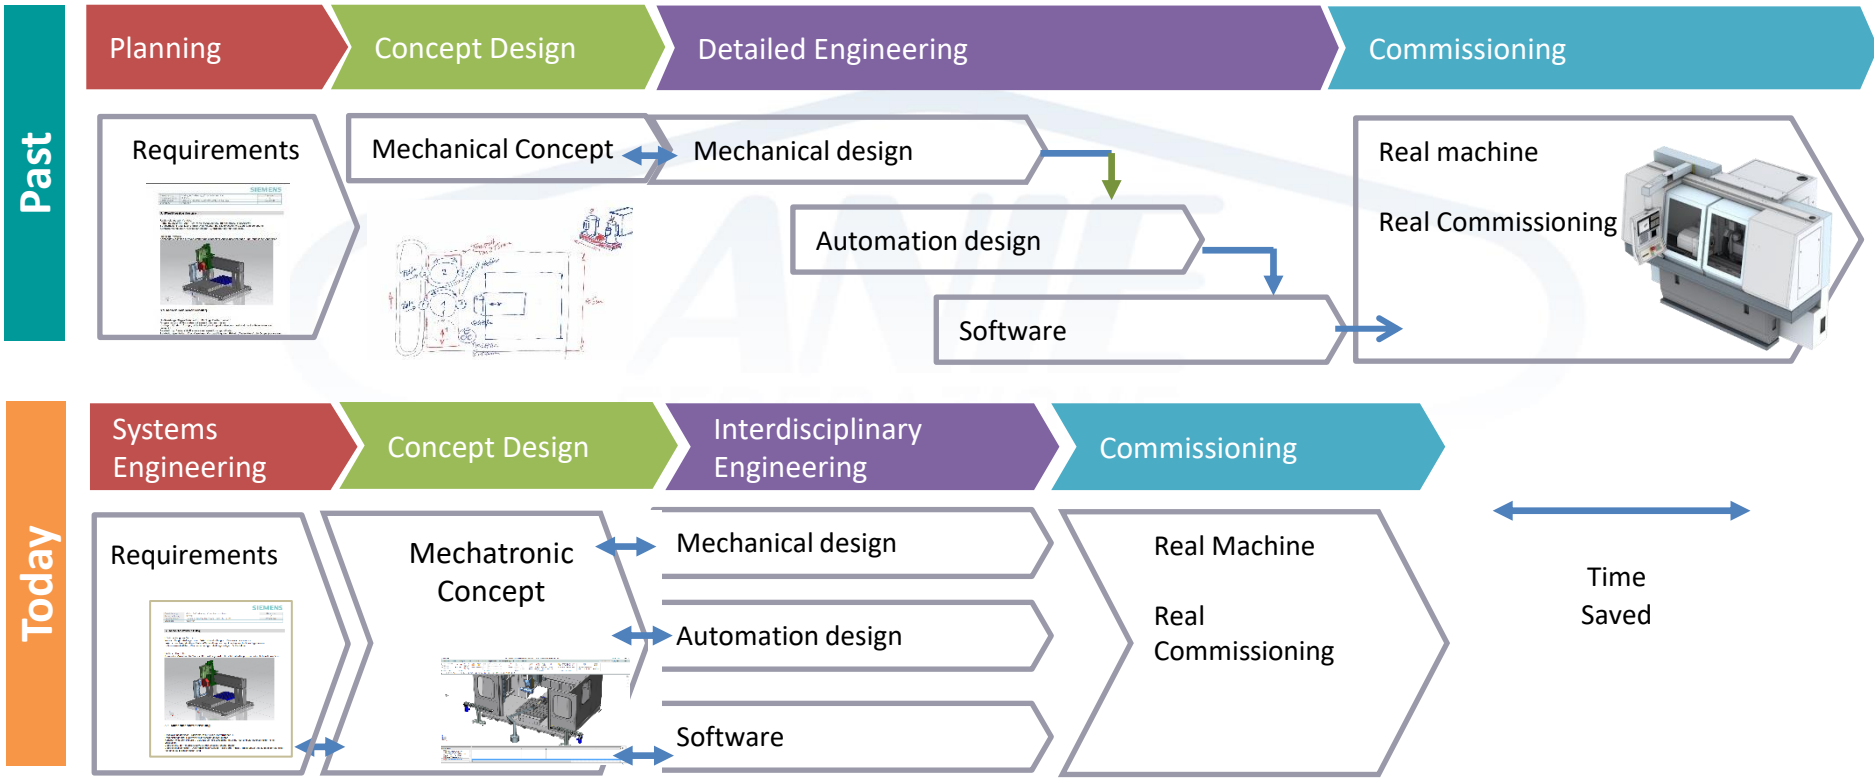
Past

Planning

Concept Design

Detailed Engineering

Commissioning

Requirements

SIEMENS

Mechanical Concept

Mechanical design

Automation design

Software

Real machine

Real Commissioning

Today

Systems Engineering

Concept Design

Interdisciplinary Engineering

Commissioning

Requirements

SIEMENS

Mechatronic Concept

Mechanical design

Automation design

Software

Real Machine

Real Commissioning

Time Saved